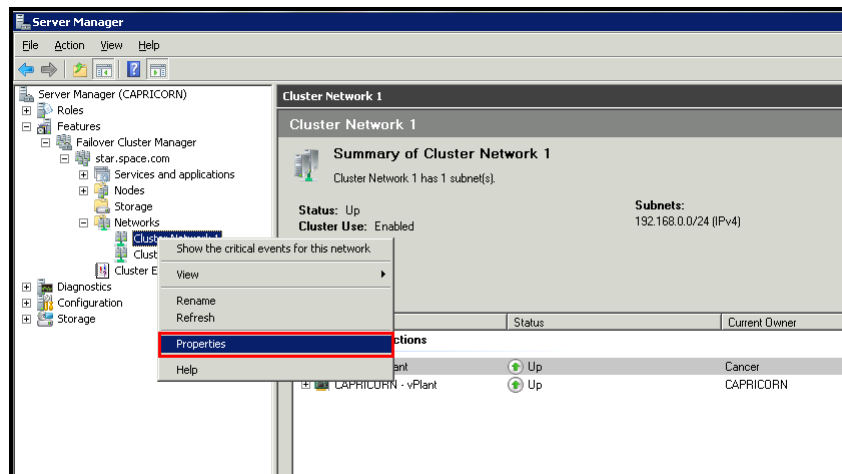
Server Manager

File Action View Help

Server Manager (CAPRICORN)
Roles
Features
Failover Cluster Manager
star.space.com
Services and applications
Nodes
Storage
Networks
Cluster Network 1
Clust
Cluster E
Diagnostics
Configuration
Storage

Show the critical events for this network
View
Rename
Refresh
Properties
Help

Cluster Network 1

Cluster Network 1

Summary of Cluster Network 1

Cluster Network 1 has 1 subnet(s).

Status: Up
Cluster Use: Enabled

Subnets:
192.168.0.0/24 (IPv4)

| | Status | Current Owner |
|---|---|---|
| ctions | | |
| ant | Up | Cancer |
| CAPRICORN - vPlant | Up | CAPRICORN |